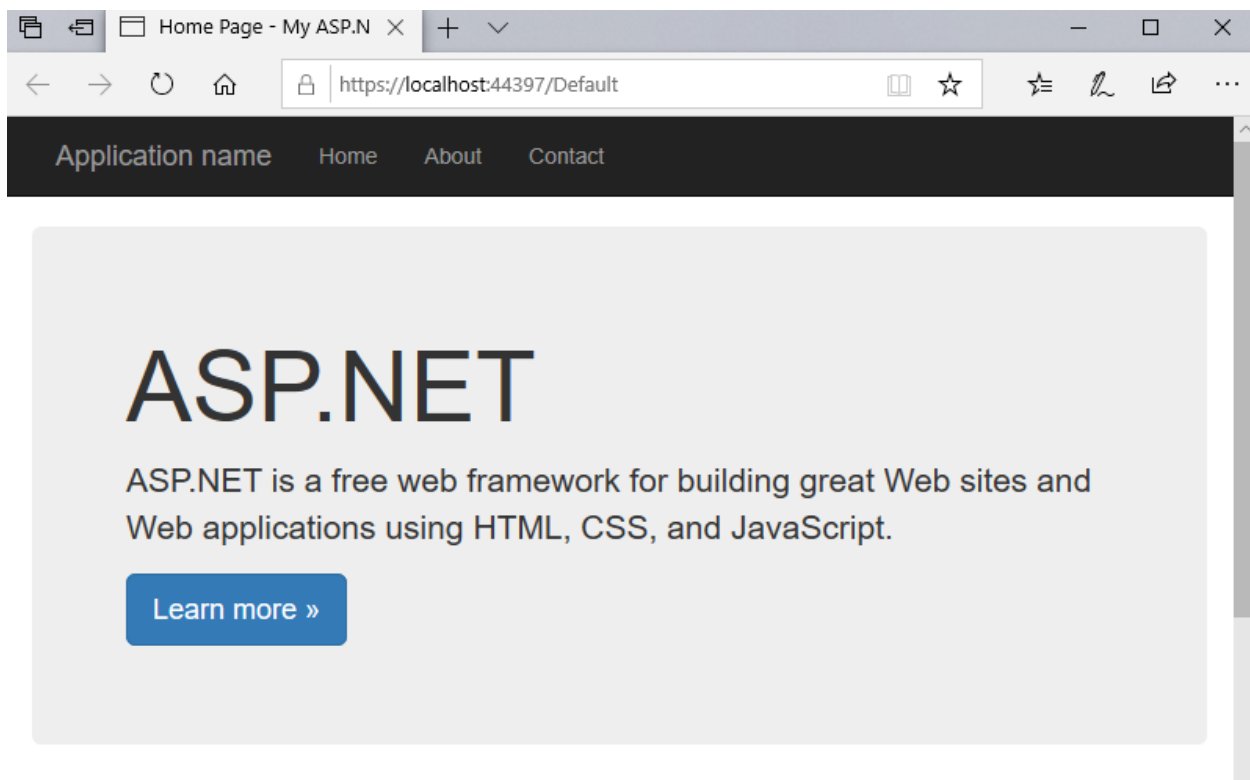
Home Page - My ASP.N

https://localhost:44397/Default

Application name Home About Contact

ASP.NET

ASP.NET is a free web framework for building great Web sites and Web applications using HTML, CSS, and JavaScript.

Learn more »